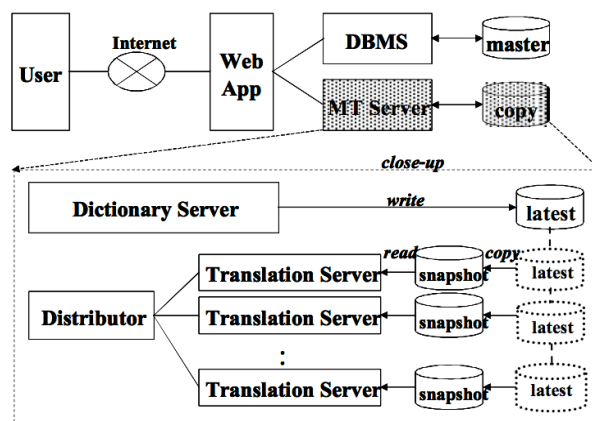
User
Internet
Web App
DBMS
master
MT Server
copy
close-up
Dictionary Server
write
latest
read
copy
Translation Server
snapshot
latest
Distributor
Translation Server
snapshot
latest
:
Translation Server
snapshot
latest